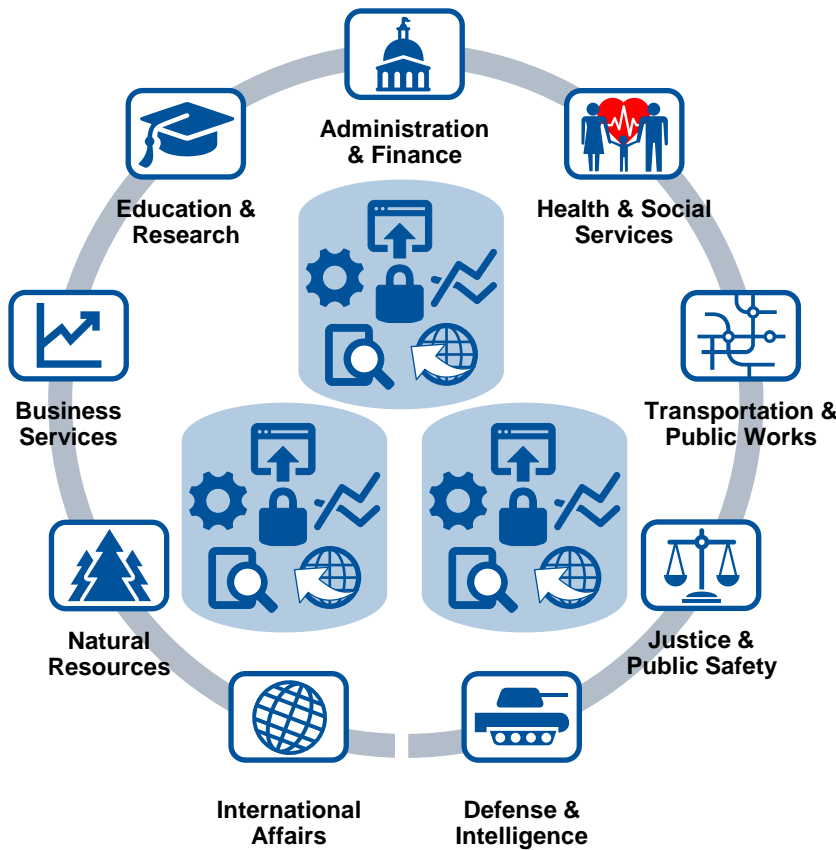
Administration & Finance

Health & Social Services

Transportation & Public Works

Justice & Public Safety

Defense & Intelligence

International Affairs

Natural Resources

Business Services

Education & Research